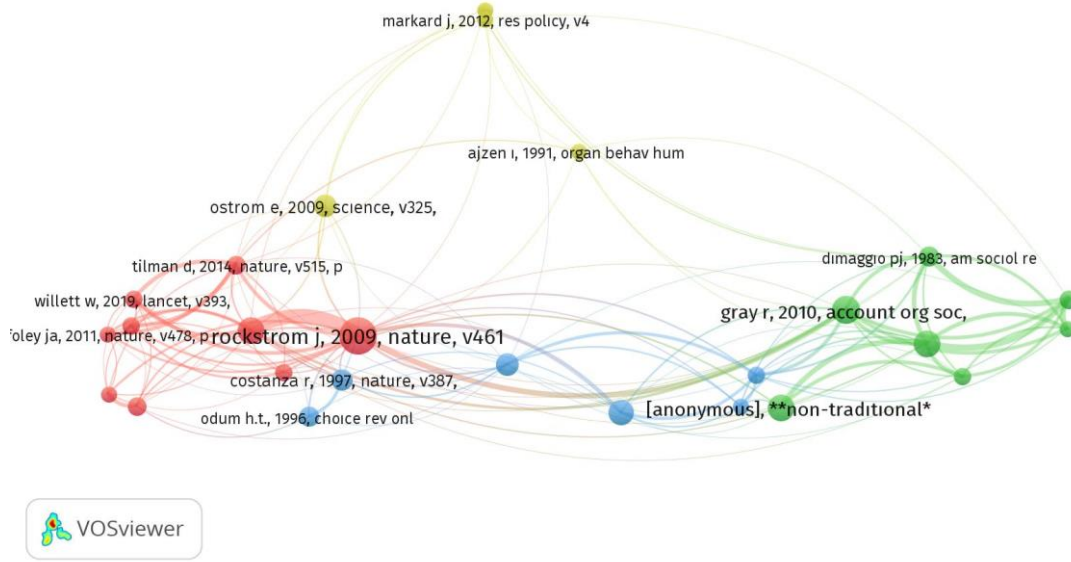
markard j, 2012, res policy, v4

ajzen i, 1991, organ behav hum

ostrom e, 2009, science, v325,

dimaggio pj, 1983, am sociol re

tilman d, 2014, nature, v515, p

willett w, 2019, lancet, v393,

gray r, 2010, account org soc,

foley ja, 2011, nature, v478, p

rockstrom j, 2009, nature, v461

costanza r, 1997, nature, v387,

[anonymous], **non-traditional*

odum h.t., 1996, choice rev onl

VOSviewer